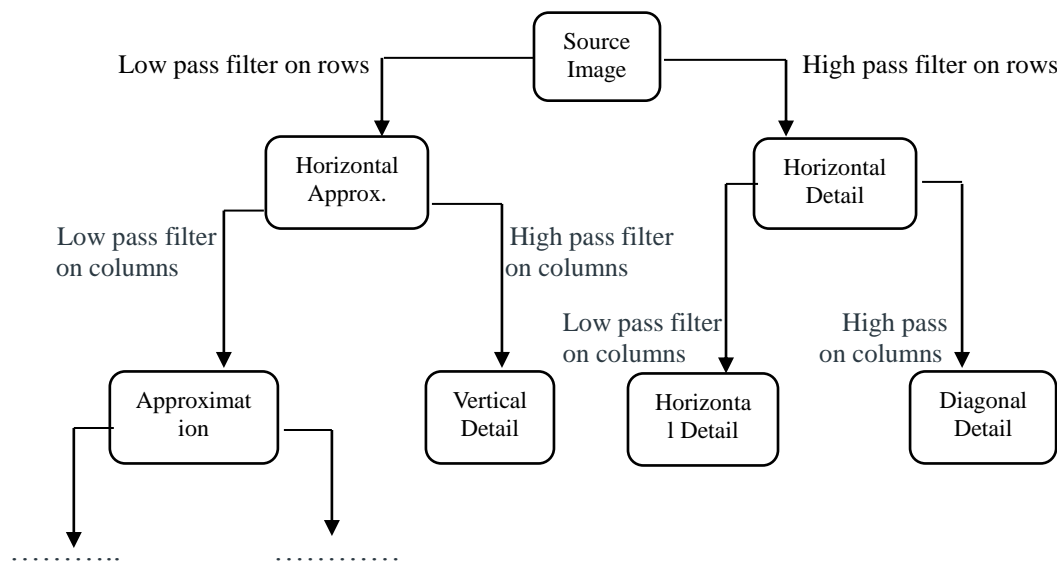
Source Image

Low pass filter on rows

High pass filter on rows

Horizontal Approx.

Horizontal Detail

Low pass filter on columns

High pass filter on columns

Low pass filter on columns

High pass on columns

Approximation

Vertical Detail

Horizontal Detail

Diagonal Detail

………..

…………